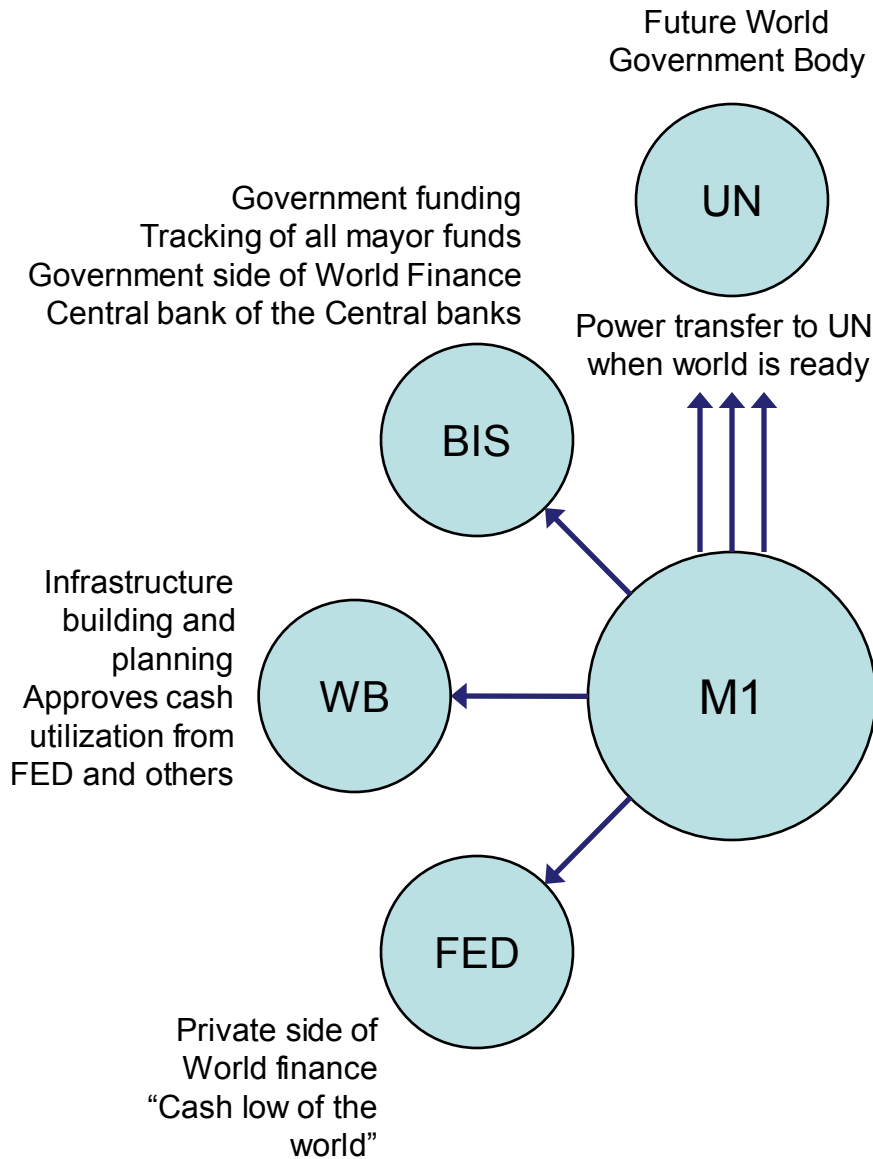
Future World
Government Body

UN

Government funding
Tracking of all mayor funds
Government side of World Finance
Central bank of the Central banks

Power transfer to UN
when world is ready

BIS

Infrastructure
building and
planning
Approves cash
utilization from
FED and others

WB

M1

FED

Private side of
World finance
“Cash low of the
world”